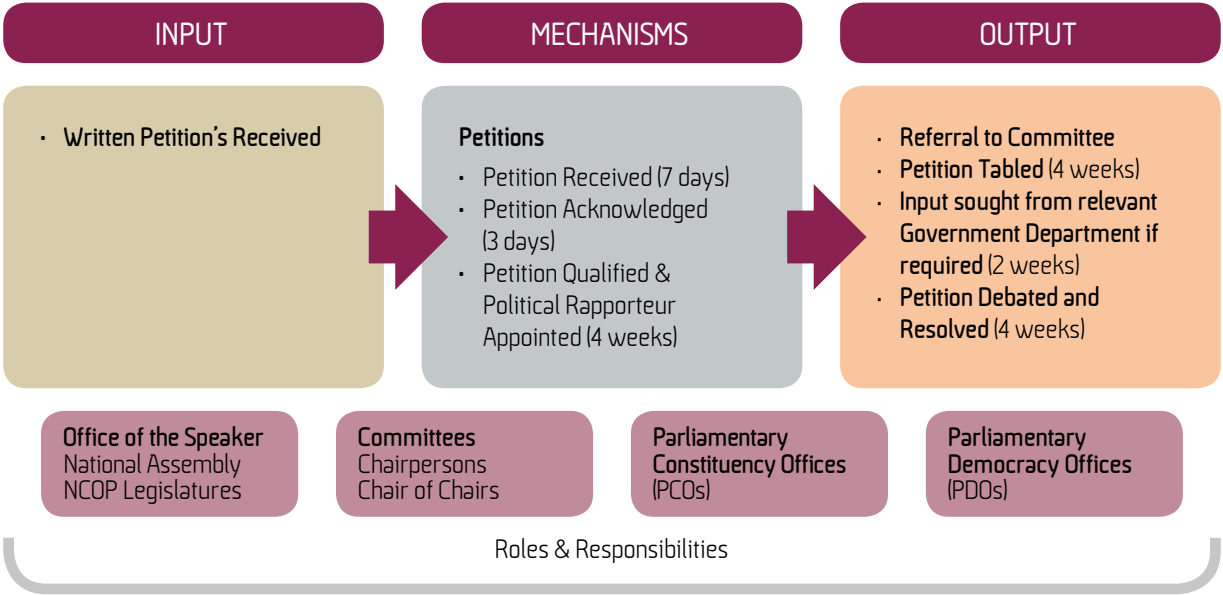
INPUT

MECHANISMS

OUTPUT

• Written Petition's Received

Petitions
• Petition Received (7 days)
• Petition Acknowledged (3 days)
• Petition Qualified & Political Rapporteur Appointed (4 weeks)

• Referral to Committee
• Petition Tabled (4 weeks)
• Input sought from relevant Government Department if required (2 weeks)
• Petition Debated and Resolved (4 weeks)

Office of the Speaker
National Assembly
NCOP Legislatures

Committees
Chairpersons
Chair of Chairs

Parliamentary Constituency Offices (PCOs)

Parliamentary Democracy Offices (PDOs)

Roles & Responsibilities